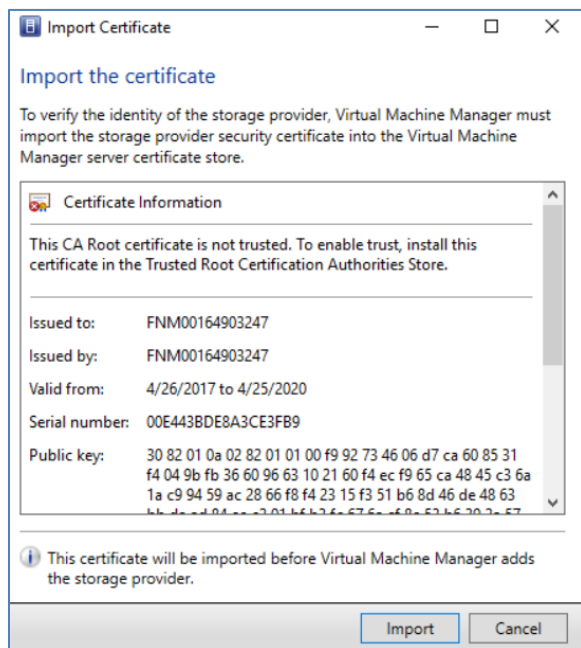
Import Certificate

Import the certificate

To verify the identity of the storage provider, Virtual Machine Manager must import the storage provider security certificate into the Virtual Machine Manager server certificate store.

Certificate Information

This CA Root certificate is not trusted. To enable trust, install this certificate in the Trusted Root Certification Authorities Store.

Issued to: FNM00164903247

Issued by: FNM00164903247

Valid from: 4/26/2017 to 4/25/2020

Serial number: 00E443BDE8A3CE3FB9

Public key: 30 82 01 0a 02 82 01 01 00 f9 92 73 46 06 d7 ca 60 85 31 f4 04 9b fb 36 60 96 63 10 21 60 f4 ec f9 65 ca 48 45 c3 6a 1a c9 94 59 ac 28 66 f8 f4 23 15 f3 51 b6 8d 46 de 48 63 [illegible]

This certificate will be imported before Virtual Machine Manager adds the storage provider.

Import

Cancel